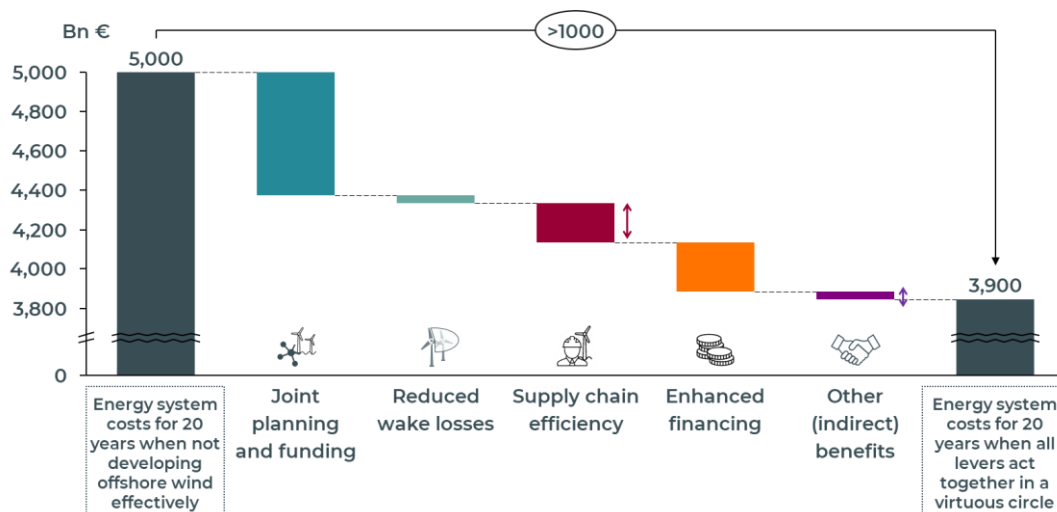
Bn €

>1000

5,000

5,000
4,800
4,600
4,400
4,200
4,000
3,800
0

3,900

Energy system costs for 20 years when not developing offshore wind effectively

Joint planning and funding

Reduced wake losses

Supply chain efficiency

Enhanced financing

Other (indirect) benefits

Energy system costs for 20 years when all levers act together in a virtuous circle